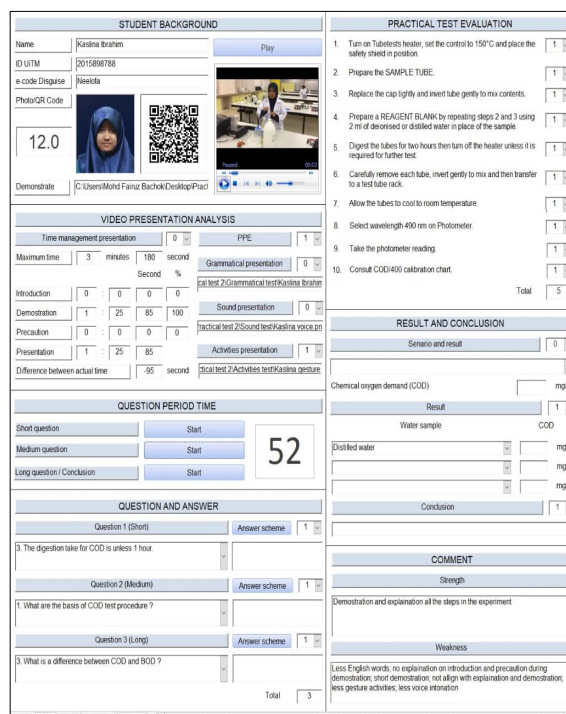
STUDENT BACKGROUND

Name | Kaslina Ibrahim
ID UiTM | 2015898788
e-code Disguise | Neelofa
Photo/QR Code

12.0

Play

Paused 00:03

Demonstrate | C:\Users\Mohd Fairuz Bachok\Desktop\Pract

VIDEO PRESENTATION ANALYSIS

Time management presentation | 0

Maximum time | 3 | minutes | 180 | second
Second | %
Introduction | 0 : 0 | 0 | 0
Demostration | 1 : 25 | 85 | 100
Precaution | 0 : 0 | 0 | 0
Presentation | 1 : 25 | 85
Difference between actual time | -95 | second

PPE | 1
Grammatical presentation | 0
ractical test 2\Grammatical test\Kaslina Ibrahin
Sound presentation | 0
ractical test 2\Sound test\Kaslina voice.pn
Activities presentation | 1
ctical test 2\Activities test\Kaslina gesture

QUESTION PERIOD TIME

Short question | Start
Medium question | Start
Long question / Conclusion | Start

52

QUESTION AND ANSWER

Question 1 (Short) | Answer scheme | 1
3. The digestion take for COD is unless 1 hour.

Question 2 (Medium) | Answer scheme | 1
1. What are the basis of COD test procedure ?

Question 3 (Long) | Answer scheme | 1
3. What is a difference between COD and BOD ?

Total | 3

PRACTICAL TEST EVALUATION

1. Turn on Tubetests heater, set the control to 150°C and place the safety shield in position. | 1
2. Prepare the SAMPLE TUBE. | 1
3. Replace the cap tightly and invert tube gently to mix contents. | 1
4. Prepare a REAGENT BLANK by repeating steps 2 and 3 using 2 ml of deionised or distilled water in place of the sample. | 1
5. Digest the tubes for two hours then turn off the heater unless it is required for further test. | 1
6. Carefully remove each tube, invert gently to mix and then transfer to a test tube rack. | 1
7. Allow the tubes to cool to room temperature. | 1
8. Select wavelength 490 nm on Photometer. | 1
9. Take the photometer reading. | 1
10. Consult COD/400 calibration chart. | 1
Total | 5

RESULT AND CONCLUSION

Senario and result | 0

Chemical oxygen demand (COD) | mg

Result | 1
Water sample | COD
Distilled water | mg
| mg
| mg

Conclusion | 1

COMMENT

Strength

Demostration and explaination all the steps in the experiment

Weakness

Less English words; no explaination on introduction and precaution during demostration; short demostration; not align with explaination and demostration; less gesture activities; less voice intonation